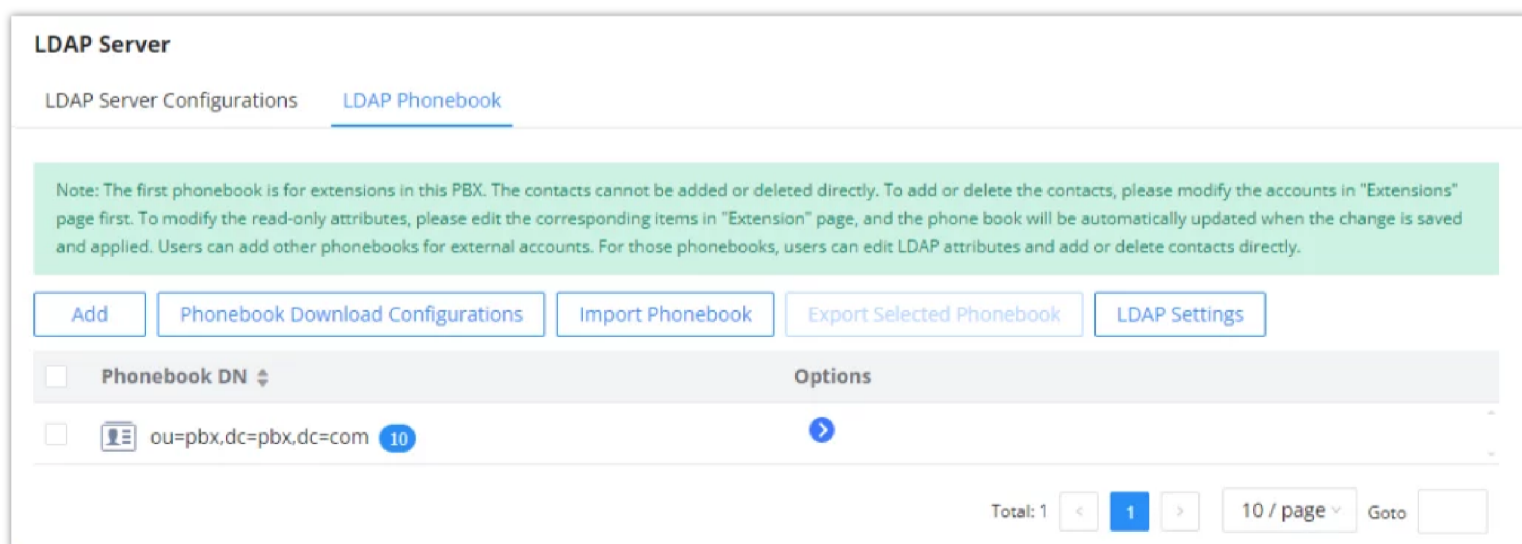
LDAP Server

LDAP Server Configurations LDAP Phonebook

Note: The first phonebook is for extensions in this PBX. The contacts cannot be added or deleted directly. To add or delete the contacts, please modify the accounts in "Extensions" page first. To modify the read-only attributes, please edit the corresponding items in "Extension" page, and the phone book will be automatically updated when the change is saved and applied. Users can add other phonebooks for external accounts. For those phonebooks, users can edit LDAP attributes and add or delete contacts directly.

Add Phonebook Download Configurations Import Phonebook Export Selected Phonebook LDAP Settings

| | Phonebook DN | Options |
|---|---|---|
| | ou=pbx,dc=pbx,dc=com 10 | |

Total: 1 < 1 > 10 / page Goto